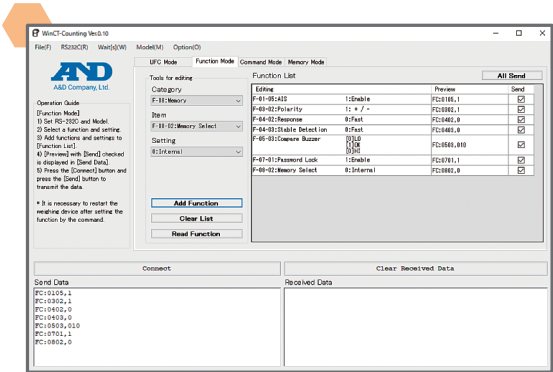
WinCT-Counting Ver.0.10

File(F) RS232C(R) Wait(W) Model(M) Option(O)

UFC Mode Function Mode Command Mode Memory Mode

A&D
A&D Company, Ltd.

Operation Guide
[Function Mode]
1) Set RS-232C and Model.
2) Select a function and setting.
3) Add functions and settings to [Function List].
4) [Preview] with [Send] checked is displayed in [Send Data].
5) Press the [Connect] button and press the [Send] button to transmit the data.

* It is necessary to restart the weighing device after setting the function by the command.

Tools for editing
Category
F-08:Memory
Item
F-08-02:Memory Select
Setting
0:Internal

Add Function
Clear List
Read Function

Function List
All Send

| Editing | | Preview | Send |
|---|---|---|---|
| F-01-05:AIS | 1:Enable | FC:0105,1 | ☑ |
| F-03-02:Polarity | 1: + / - | FC:0302,1 | ☑ |
| F-04-02:Response | 0:Fast | FC:0402,0 | ☑ |
| F-04-03:Stable Detection | 0:Fast | FC:0403,0 | ☑ |
| F-05-03:Compare Buzzer | [0]LO [1]OK [0]HI | FC:0503,010 | ☑ |
| F-07-01:Password Lock | 1:Enable | FC:0701,1 | ☑ |
| F-08-02:Memory Select | 0:Internal | FC:0802,0 | ☑ |

Connect
Clear Received Data

Send Data
FC:0105,1
FC:0302,1
FC:0402,0
FC:0403,0
FC:0503,010
FC:0701,1
FC:0802,0

Received Data